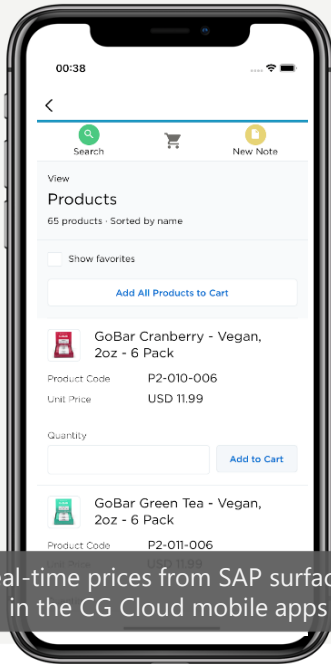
00:38

<

Search

New Note

View

Products

65 products · Sorted by name

Show favorites

Add All Products to Cart

GoBar Cranberry - Vegan, 2oz - 6 Pack

Product Code P2-010-006

Unit Price USD 11.99

Quantity

Add to Cart

GoBar Green Tea - Vegan, 2oz - 6 Pack

Product Code P2-011-006

eal-time prices from SAP surfac
in the CG Cloud mobile apps